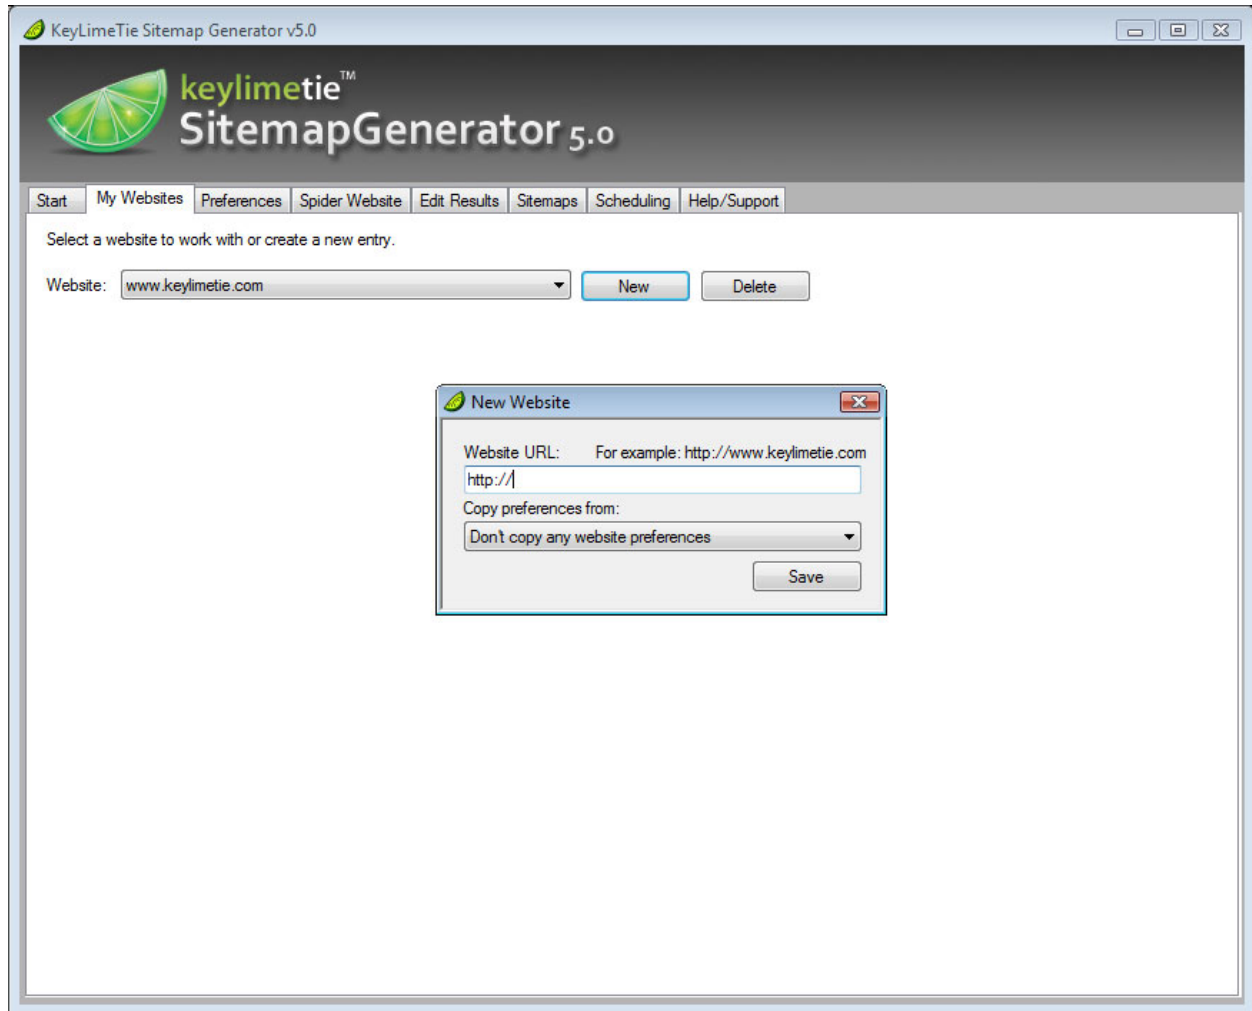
KeyLimeTie Sitemap Generator v5.0

keylimetie™
SitemapGenerator 5.0

Start | My Websites | Preferences | Spider Website | Edit Results | Sitemaps | Scheduling | Help/Support

Select a website to work with or create a new entry.

Website: www.keylimetie.com New Delete

New Website

Website URL: For example: http://www.keylimetie.com

http://

Copy preferences from:

Don't copy any website preferences

Save